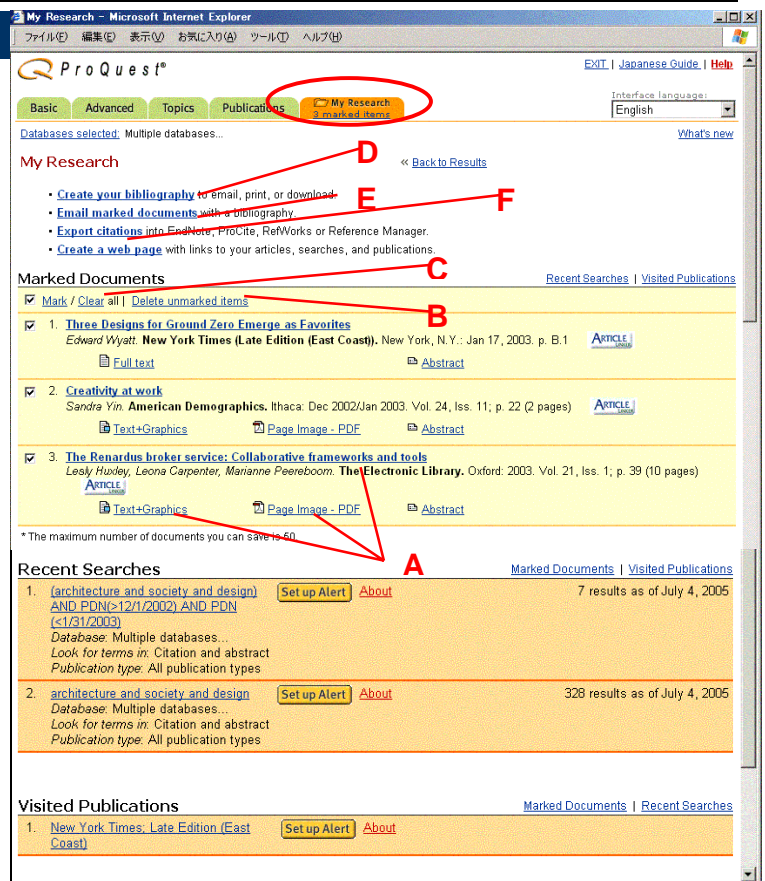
My Research - Microsoft Internet Explorer

ファイル(F) 編集(E) 表示(V) お気に入り(A) ツール(T) ヘルプ(H)

ProQuest®

EXIT | Japanese Guide | Help

Basic | Advanced | Topics | Publications | My Research 3 marked items

Interface language:
English

Databases selected: Multiple databases...

What's new

My Research

« Back to Results

D

E

F

• Create your bibliography to email, print, or download.
• Email marked documents with a bibliography.
• Export citations into EndNote, ProCite, RefWorks or Reference Manager.
• Create a web page with links to your articles, searches, and publications.

C

Marked Documents

Recent Searches | Visited Publications

Mark / Clear all | Delete unmarked items

B

1. Three Designs for Ground Zero Emerge as Favorites
Edward Wyatt. New York Times (Late Edition (East Coast)). New York, N.Y.: Jan 17, 2003. p. B.1
ARTICLE LINKER
Full text
Abstract

2. Creativity at work
Sandra Yin. American Demographics. Ithaca: Dec 2002/Jan 2003. Vol. 24, Iss. 11; p. 22 (2 pages)
ARTICLE LINKER
Text+Graphics
Page Image - PDF
Abstract

3. The Renardus broker service: Collaborative frameworks and tools
Lesly Huxley, Leona Carpenter, Marianne Peereboom. The Electronic Library. Oxford: 2003. Vol. 21, Iss. 1; p. 39 (10 pages)
ARTICLE LINKER
Text+Graphics
Page Image - PDF
Abstract

* The maximum number of documents you can save is 50.

A

Recent Searches

Marked Documents | Visited Publications

1. (architecture and society and design) AND PDN(>12/1/2002) AND PDN (<1/31/2003)
Set up Alert About
7 results as of July 4, 2005
Database: Multiple databases...
Look for terms in: Citation and abstract
Publication type: All publication types

2. architecture and society and design
Set up Alert About
328 results as of July 4, 2005
Database: Multiple databases...
Look for terms in: Citation and abstract
Publication type: All publication types

Visited Publications

Marked Documents | Recent Searches

1. New York Times; Late Edition (East Coast)
Set up Alert About